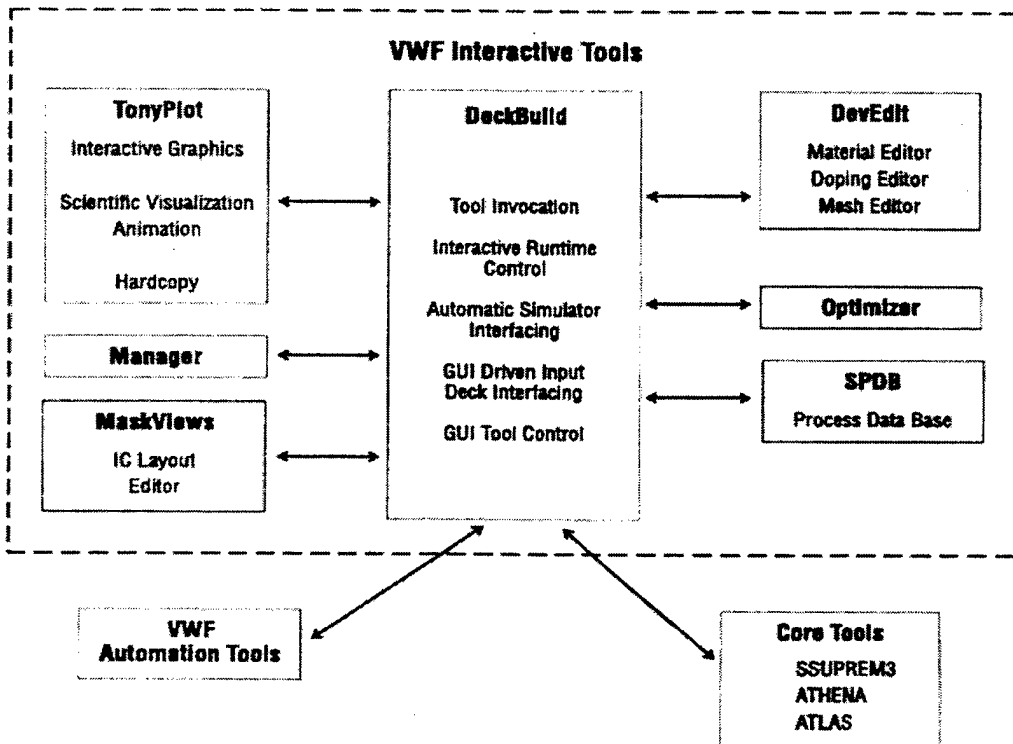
VWF Interactive Tools

TonyPlot

Interactive Graphics

Scientific Visualization Animation

Hardcopy

Manager

MaskViews

IC Layout Editor

DeckBuild

Tool Invocation

Interactive Runtime Control

Automatic Simulator Interfacing

GUI Driven Input Deck Interfacing

GUI Tool Control

DevEdit

Material Editor
Doping Editor
Mesh Editor

Optimizer

SPDB

Process Data Base

VWF Automation Tools

Core Tools

SSUPREM3
ATHENA
ATLAS